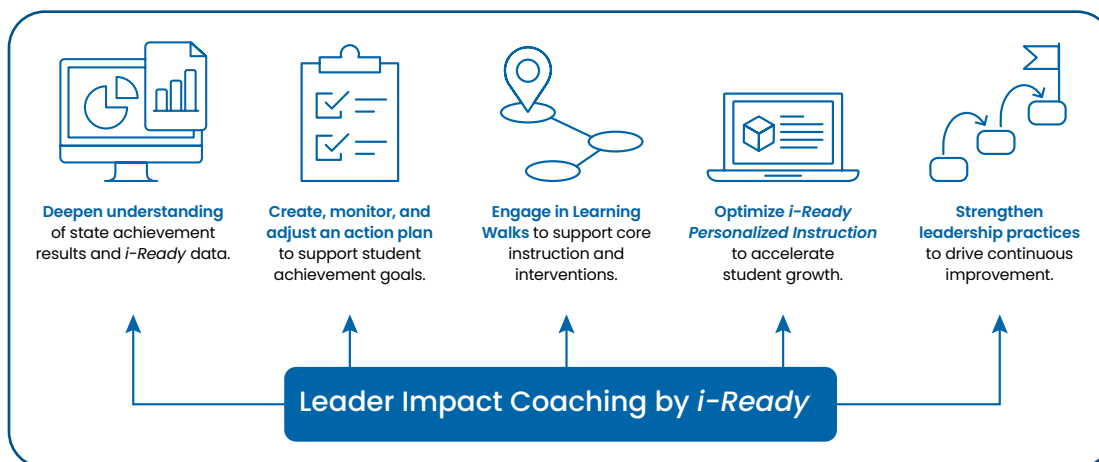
**Deepen understanding** of state achievement results and *i-Ready* data.

**Create, monitor, and adjust an action plan** to support student achievement goals.

**Engage in Learning Walks** to support core instruction and interventions.

**Optimize *i-Ready Personalized Instruction*** to accelerate student growth.

**Strengthen leadership practices** to drive continuous improvement.

Leader Impact Coaching by *i-Ready*